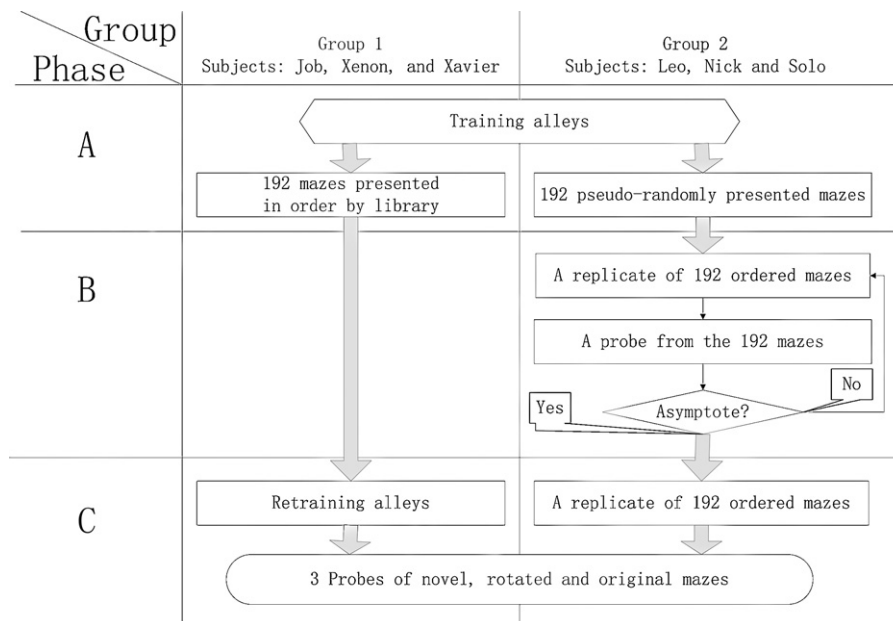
Group
Phase

Group 1
Subjects: Job, Xenon, and Xavier

Group 2
Subjects: Leo, Nick and Solo

A

Training alleys

192 mazes presented in order by library

192 pseudo-randomly presented mazes

B

A replicate of 192 ordered mazes

A probe from the 192 mazes

Asymptote?

Yes

No

C

Retraining alleys

A replicate of 192 ordered mazes

3 Probes of novel, rotated and original mazes